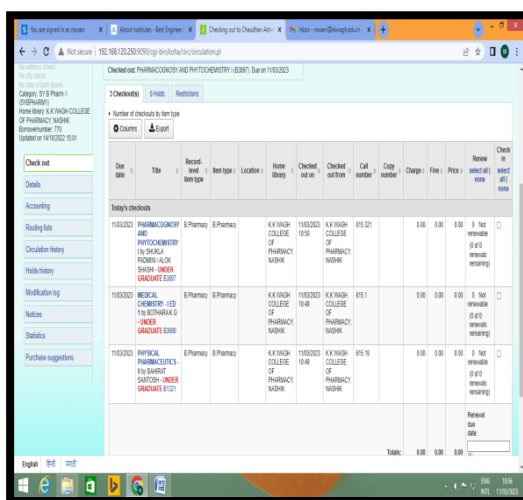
You are signed in as nsvani | About Institution - Best Engineer | Checking out to Chaudhari Ashv | Inbox - nsvani@kkwagh.edu.in

Not secure | 192.168.120.250:9090/cgi-bin/koha/circ/circulation.pl

No address stored
No city stored
No email stored
Category: SY B Pharm- I (SYBPHARM1)
Home library: K.K.WAGH COLLEGE OF PHARMACY, NASHIK
Borrowernumber: 770
Updated on 14/10/2022 15:01

Checked out: PHARMACOGNOSY AND PHYTOCHEMISTRY I (B3897). Due on 11/03/2023

3 Checkout(s) | 0 Holds | Restrictions

Number of checkouts by item type

Columns | Export

| Due date | Title | Record-level item type | Item type | Location | Home library | Checked out on | Checked out from | Call number | Copy number | Charge | Fine | Price | Renew select all none | Check in select all none |
|---|---|---|---|---|---|---|---|---|---|---|---|---|---|---|
| Today's checkouts | | | | | | | | | | | | | | |
| 11/03/2023 | PHARMACOGNOSY AND PHYTOCHEMISTRY I by SHUKLA PADMINI / ALOK SHASHI - UNDER GRADUATE B3897 | B.Pharmacy | B.Pharmacy | | K.K.WAGH COLLEGE OF PHARMACY, NASHIK | 11/03/2023 10:50 | K.K.WAGH COLLEGE OF PHARMACY, NASHIK | 615.321 | | 0.00 | 0.00 | 0.00 | Not renewable (0 of 0 renewals remaining) | |
| 11/03/2023 | MEDICAL CHEMISTRY - II ED 1 by BOTHARA K G - UNDER GRADUATE B3690 | B.Pharmacy | B.Pharmacy | | K.K.WAGH COLLEGE OF PHARMACY, NASHIK | 11/03/2023 10:49 | K.K.WAGH COLLEGE OF PHARMACY, NASHIK | 615.1 | | 0.00 | 0.00 | 0.00 | Not renewable (0 of 0 renewals remaining) | |
| 11/03/2023 | PHYSICAL PHARMACEUTICS - II by BAHIRAT SANTOSH - UNDER GRADUATE B1321 | B.Pharmacy | B.Pharmacy | | K.K.WAGH COLLEGE OF PHARMACY, NASHIK | 11/03/2023 10:49 | K.K.WAGH COLLEGE OF PHARMACY, NASHIK | 615.19 | | 0.00 | 0.00 | 0.00 | Not renewable (0 of 0 renewals remaining) | |
| | | | | | | | | | Totals: | 0.00 | 0.00 | 0.00 | Renewal due date: | |

Check out
Details
Accounting
Routing lists
Circulation history
Holds history
Modification log
Notices
Statistics
Purchase suggestions

English हिंदी मराठी

ENG INTL 10:56 11/03/2023